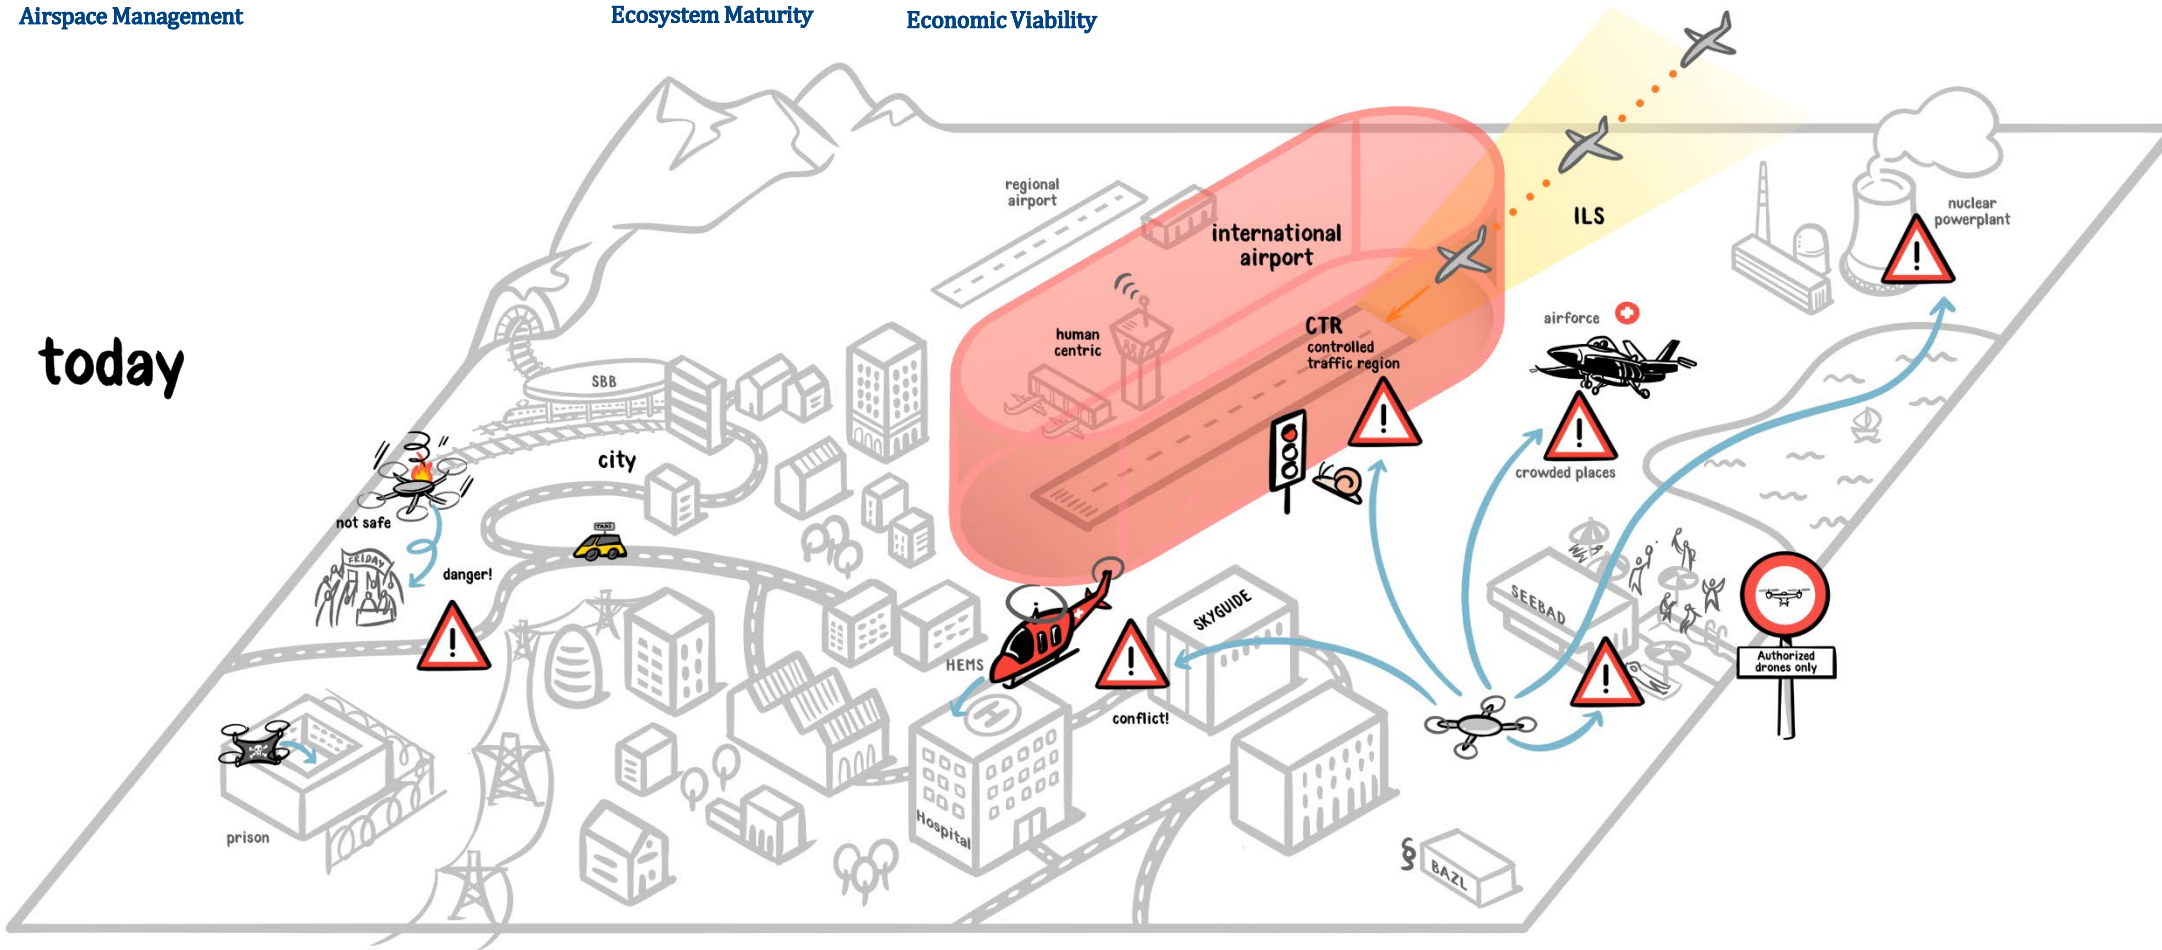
Airspace Management

Ecosystem Maturity

Economic Viability

today

regional airport

international airport

ILS

nuclear powerplant

human centric

CTR
controlled traffic region

airforce

SBB

city

crowded places

not safe

FRIDAY

danger!

TAXI

SKYGUIDE

SEEBAD

HEMS

conflict!

Authorized drones only

prison

Hospital

§

BAZL